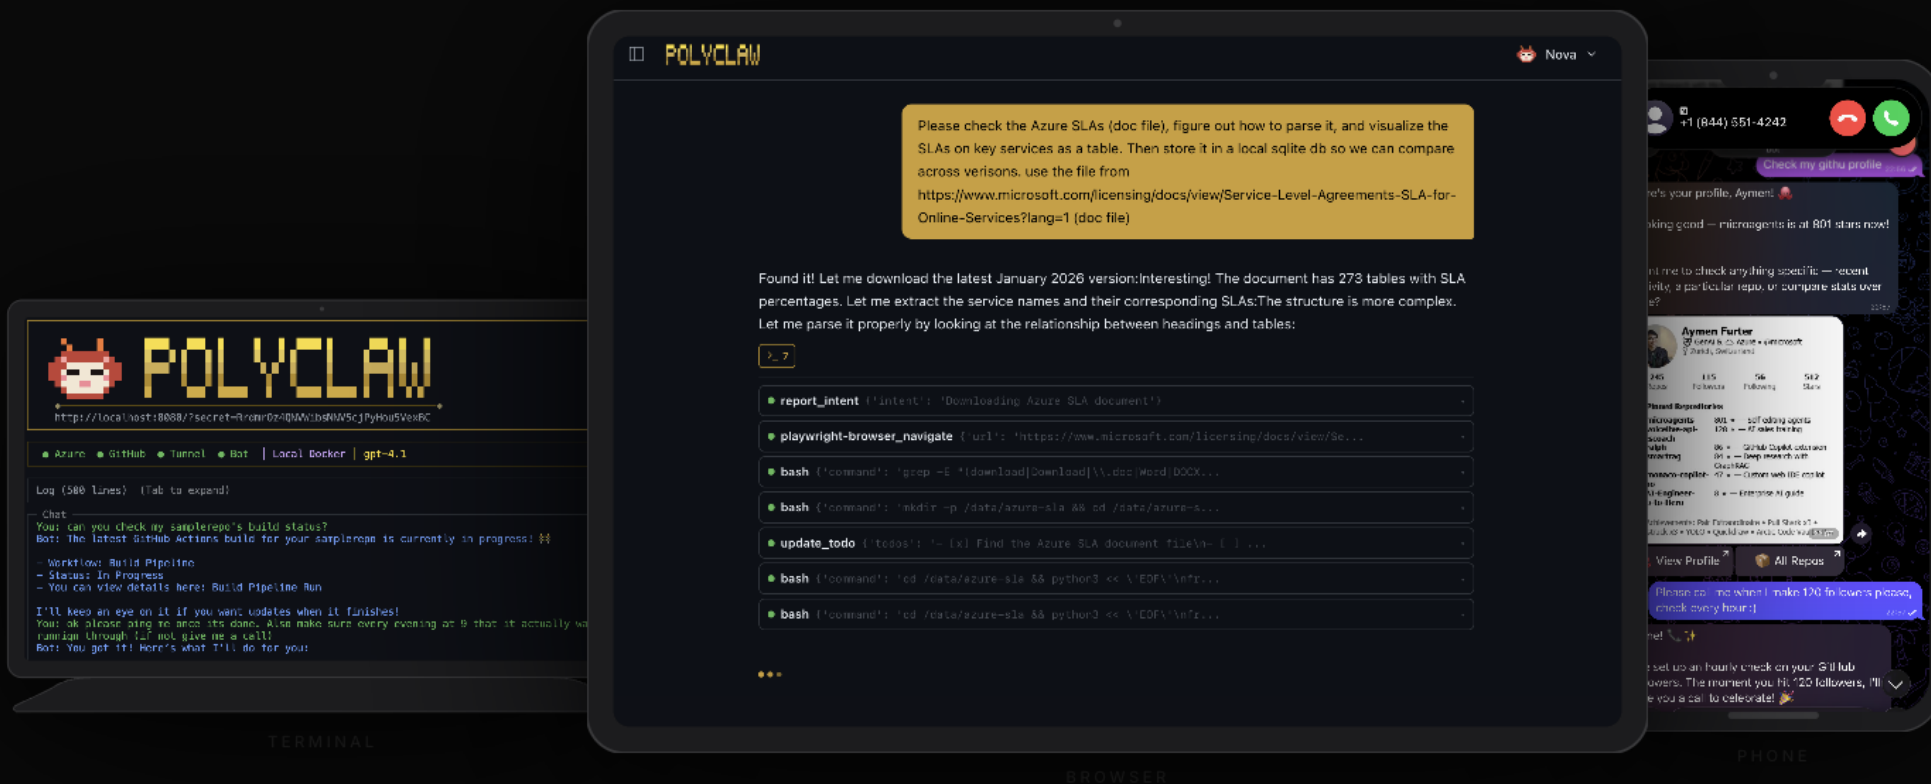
POLYCLAW
http://localhost:8080/?secret=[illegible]
● Azure ● GitHub ● Tunnel ● Bot | Local Docker | gpt-4.1
Log (500 lines) (Tab to expand)
Chat
You: can you check my samplerepo's build status?
Bot: The latest GitHub Actions build for your samplerepo is currently in progress!
- Workflow: Build Pipeline
- Status: In Progress
- You can view details here: Build Pipeline Run
I'll keep an eye on it if you want updates when it finishes!
You: ok please ping me once its done. Also make sure every evening at 9 that it actually wa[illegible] running through (if not give me a call)
Bot: You got it! Here's what I'll do for you:
TERMINAL

POLYCLAW
Nova

Please check the Azure SLAs (doc file), figure out how to parse it, and visualize the SLAs on key services as a table. Then store it in a local sqlite db so we can compare across verisons. use the file from https://www.microsoft.com/licensing/docs/view/Service-Level-Agreements-SLA-for-Online-Services?lang=1 (doc file)

Found it! Let me download the latest January 2026 version:Interesting! The document has 273 tables with SLA percentages. Let me extract the service names and their corresponding SLAs:The structure is more complex. Let me parse it properly by looking at the relationship between headings and tables:

>_ 7
report_intent {'intent': 'Downloading Azure SLA document'}
playwright-browser_navigate {'url': 'https://www.microsoft.com/licensing/docs/view/Se...
bash {'command': 'grep -E '(download|Download|\\.doc|Word|DOCX...
bash {'command': 'mkdir -p /data/azure-sla && cd /data/azure-s...
update_todo {'todos': '- [x] Find the Azure SLA document file\n- [ ] ...
bash {'command': 'cd /data/azure-sla && python3 << \'EOF\'\nfr...
bash {'command': 'cd /data/azure-sla && python3 << \'EOF\'\nfr...
BROWSER

+1 (844) 351-4242
Check my githu profile
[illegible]re's your profile, Aymen!
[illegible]oking good — microagents is at 801 stars now!
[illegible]nt me to check anything specific — recent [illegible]ivity, a particular repo, or compare stats over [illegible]e?
Aymen Furter
View Profile
All Repos
Please ca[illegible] me when I make 120 followers please, check every hour :)
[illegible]ne!
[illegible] set up an hourly check on your GitHub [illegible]owers. The moment you hit 120 followers, I'll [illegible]e you a call to celebrate!
PHONE